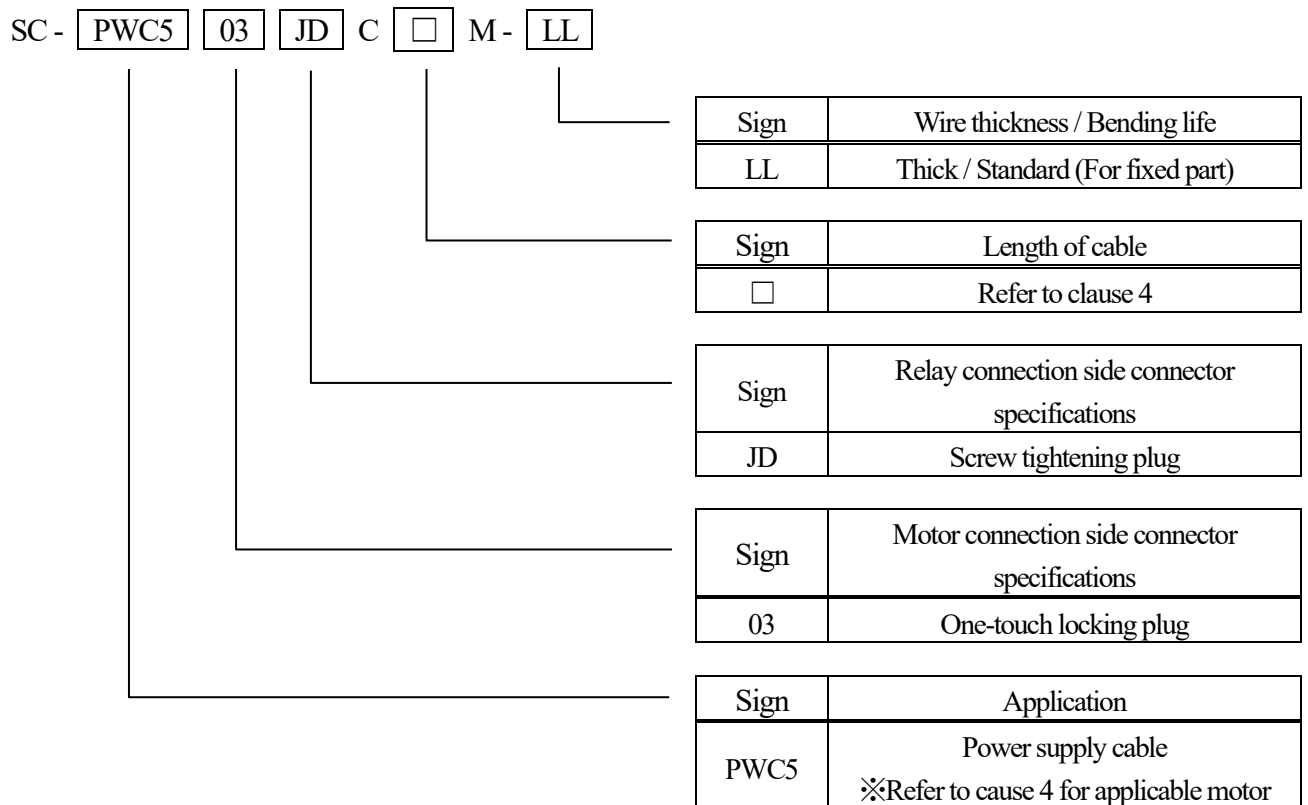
SC - PWC5 03 JD C □ M - LL

| Sign | Wire thickness / Bending life |
|---|---|
| LL | Thick / Standard (For fixed part) |

| Sign | Length of cable |
|---|---|
| □ | Refer to clause 4 |

| Sign | Relay connection side connector specifications |
|---|---|
| JD | Screw tightening plug |

| Sign | Motor connection side connector specifications |
|---|---|
| 03 | One-touch locking plug |

| Sign | Application |
|---|---|
| PWC5 | Power supply cable ※Refer to cause 4 for applicable motor |